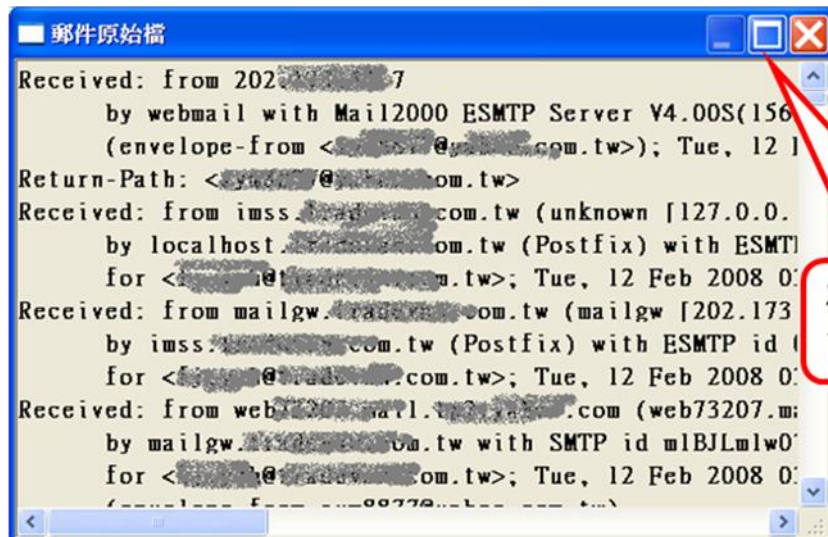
郵件原始檔

Received: from 202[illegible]7
by webmail with Mail2000 ESMTP Server V4.00S(156
(envelope-from <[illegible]@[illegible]com.tw>); Tue, 12 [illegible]
Return-Path: <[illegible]@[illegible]om.tw>
Received: from imss.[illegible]com.tw (unknown [127.0.0.
by localhost.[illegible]om.tw (Postfix) with ESMT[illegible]
for <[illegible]@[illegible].tw>; Tue, 12 Feb 2008 0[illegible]
Received: from mailgw.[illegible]com.tw (mailgw [202.173
by imss.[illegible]com.tw (Postfix) with ESMTP id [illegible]
for <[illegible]@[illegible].com.tw>; Tue, 12 Feb 2008 0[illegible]
Received: from web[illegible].com (web73207.m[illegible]
by mailgw.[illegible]om.tw with SMTP id m1BJLmlw0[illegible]
for <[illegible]@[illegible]om.tw>; Tue, 12 Feb 2008 0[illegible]
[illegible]